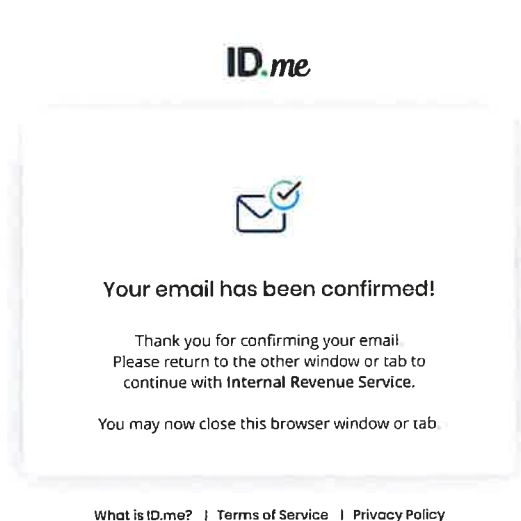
ID.me

Your email has been confirmed!

Thank you for confirming your email. Please return to the other window or tab to continue with Internal Revenue Service.

You may now close this browser window or tab.

What is ID.me? | Terms of Service | Privacy Policy